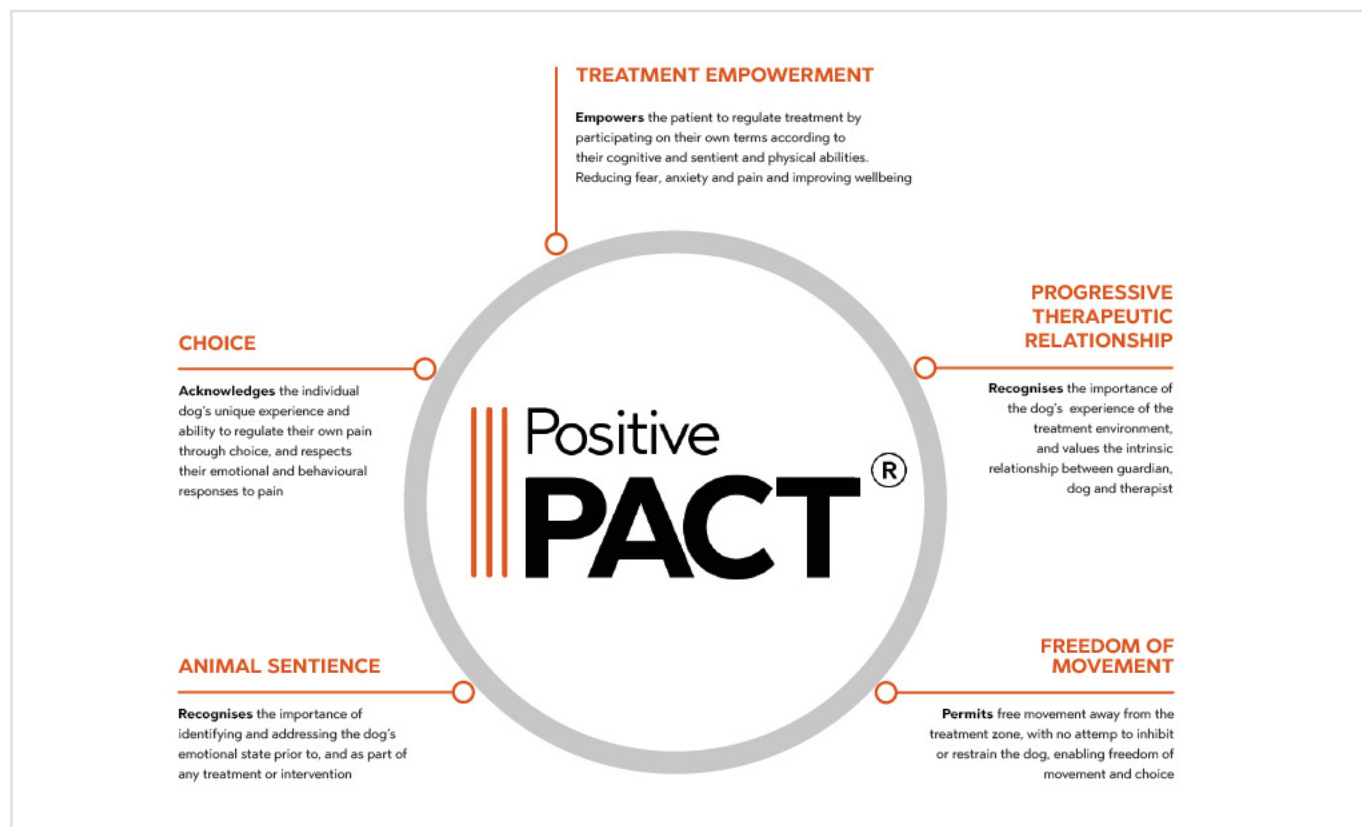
TREATMENT EMPOWERMENT

**Empowers** the patient to regulate treatment by participating on their own terms according to their cognitive and sentient and physical abilities. Reducing fear, anxiety and pain and improving wellbeing

CHOICE

**Acknowledges** the individual dog's unique experience and ability to regulate their own pain through choice, and respects their emotional and behavioural responses to pain

Positive PACT ®

PROGRESSIVE THERAPEUTIC RELATIONSHIP

**Recognises** the importance of the dog's experience of the treatment environment, and values the intrinsic relationship between guardian, dog and therapist

ANIMAL SENTIENCE

**Recognises** the importance of identifying and addressing the dog's emotional state prior to, and as part of any treatment or intervention

FREEDOM OF MOVEMENT

**Permits** free movement away from the treatment zone, with no attemp to inhibit or restrain the dog, enabling freedom of movement and choice